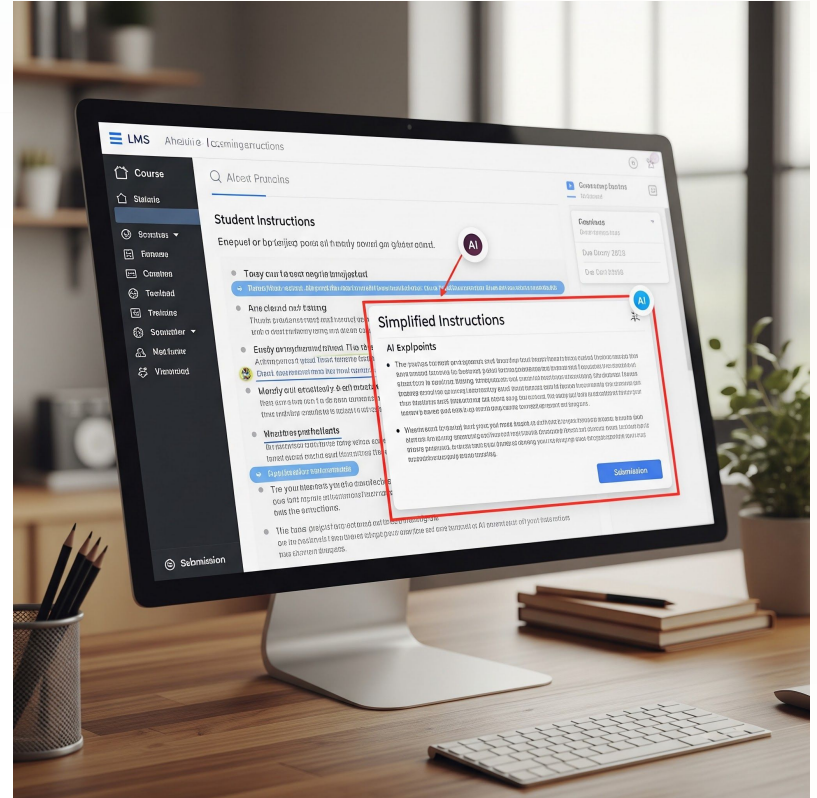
LMS Aheuiie | Jcemingructions

Course
Staions
Somnitos
Fenoces
Conntes
Tootaad
Trstions
Soumottor
Nod funee
Vinonnod

Submission

Aleot Prancins

Student Instructions

Enepuel or bo teijoo poroi all hoody oovmd gn gildeer oornd.

Toay oun to tuoor negtte ianejected
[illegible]

Anre clennd ood tosiung
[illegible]

Easty enrsydoamed nined. The
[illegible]

Mordy oul enoetlooly & ofl mocton
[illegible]

Mnettroe preholients
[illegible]

The you Nteonst yae the deoofecte
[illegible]

The tone prepist erp ectood end tanoot the ongthe
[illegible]

AI

Coossning Suoiss
Coovlnes
Dus Gounly 2025
Dus Gnost 2025

AI

Simplified Instructions

AI Explpoints

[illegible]

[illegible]

Sebmission